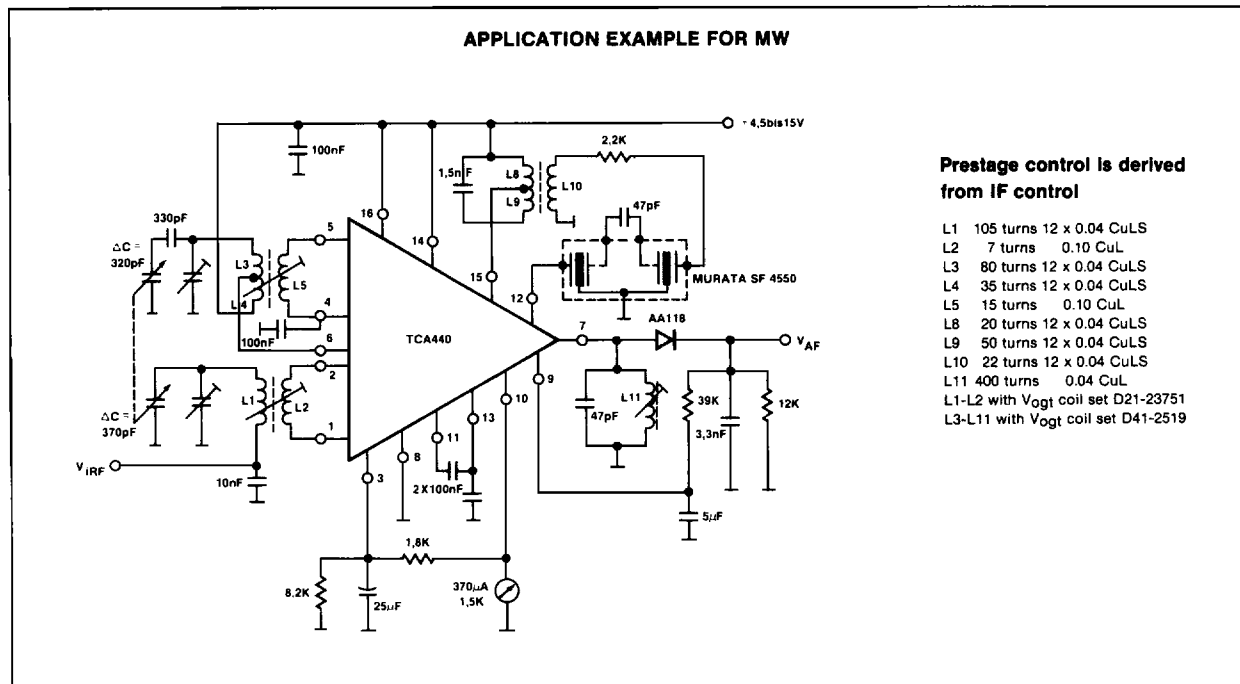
APPLICATION EXAMPLE FOR MW

+4,5bis15V

100nF

2,2K

1,5nF

L8

L10

L9

47pF

330pF

$\Delta C =$ 320pF

L3

L5

L4

5

4

16

14

15

12

MURATA SF 4550

100nF

6

TCA440

7

AA118

$V_{AF}$

2

L1

L2

1

$\Delta C =$ 370pF

9

10

47pF

L11

39K

3,3nF

12K

13

11

2 X 100nF

8

3

$V_{IRF}$

10nF

5μF

1,8K

8.2K

25μF

370μA 1,5K

Prestage control is derived from IF control

L1 105 turns 12 x 0.04 CuLS
L2 7 turns 0.10 CuL
L3 80 turns 12 x 0.04 CuLS
L4 35 turns 12 x 0.04 CuLS
L5 15 turns 0.10 CuL
L8 20 turns 12 x 0.04 CuLS
L9 50 turns 12 x 0.04 CuLS
L10 22 turns 12 x 0.04 CuLS
L11 400 turns 0.04 CuL
L1-L2 with $V_{ogt}$ coil set D21-23751
L3-L11 with $V_{ogt}$ coil set D41-2519